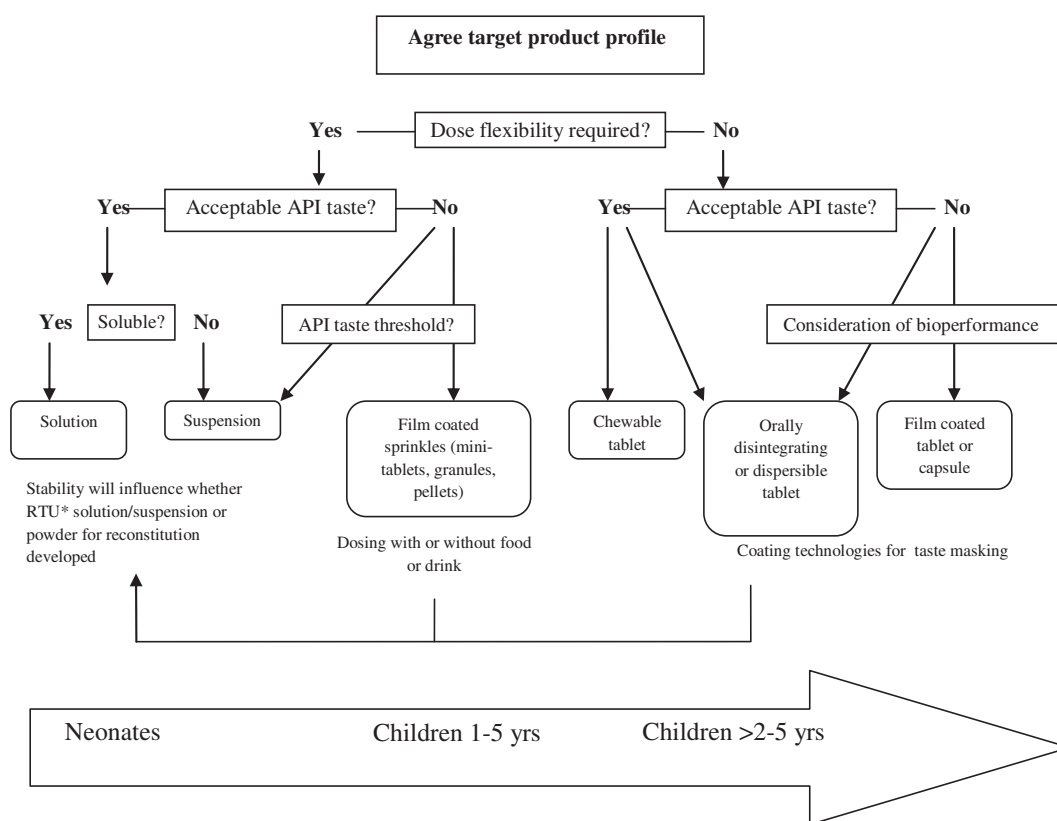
Agree target product profile

Yes Dose flexibility required? No

Yes Acceptable API taste? No

Yes Acceptable API taste? No

Yes Soluble? No

API taste threshold?

Consideration of bioperformance

Solution

Suspension

Film coated sprinkles (mini-tablets, granules, pellets)

Chewable tablet

Orally disintegrating or dispersible tablet

Film coated tablet or capsule

Stability will influence whether RTU* solution/suspension or powder for reconstitution developed

Dosing with or without food or drink

Coating technologies for taste masking

Neonates Children 1-5 yrs Children >2-5 yrs